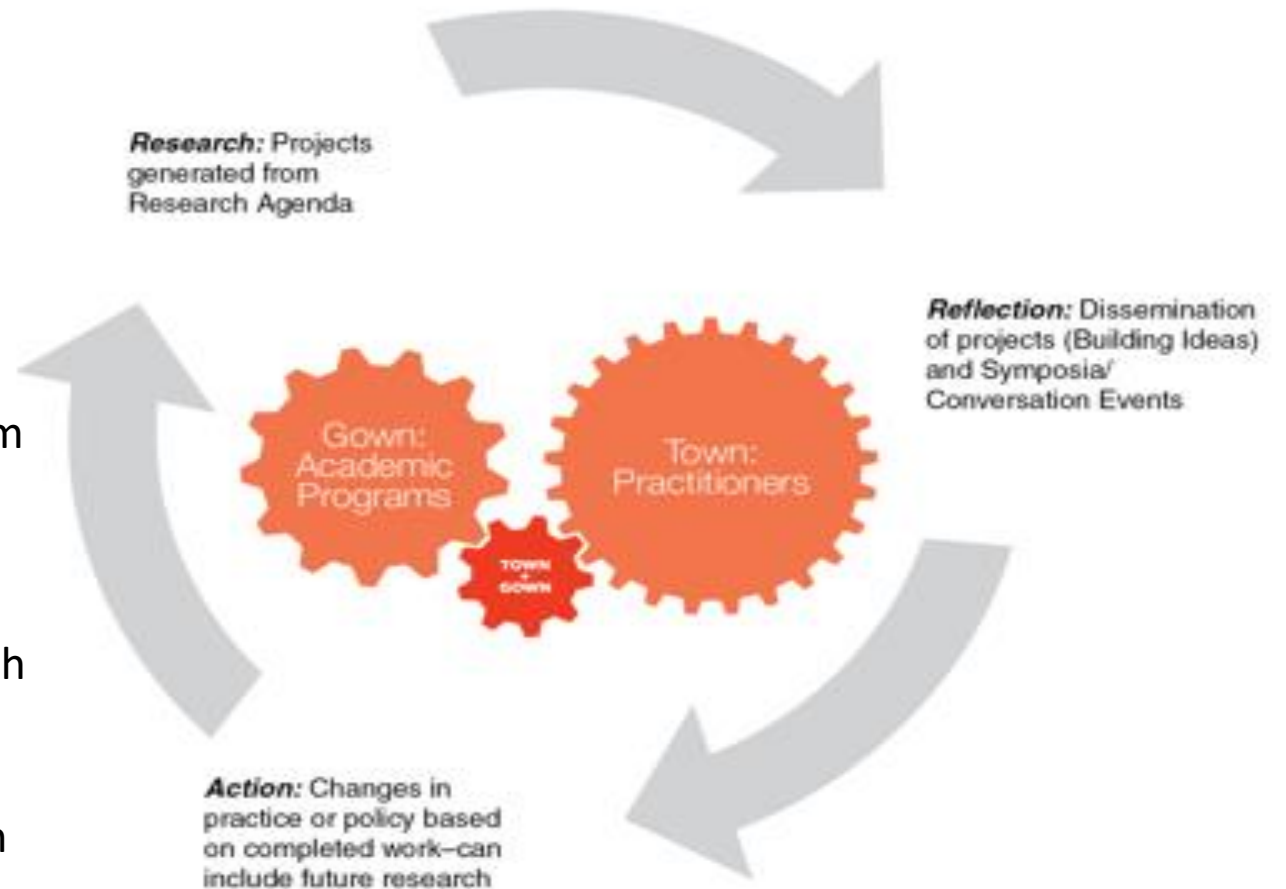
***Research:*** Projects generated from Research Agenda

***Reflection:*** Dissemination of projects (Building Ideas) and Symposia/ Conversation Events

m

Gown: Academic Programs

Town: Practitioners

TOWN + GOWN

h

n

***Action:*** Changes in practice or policy based on completed work–can include future research